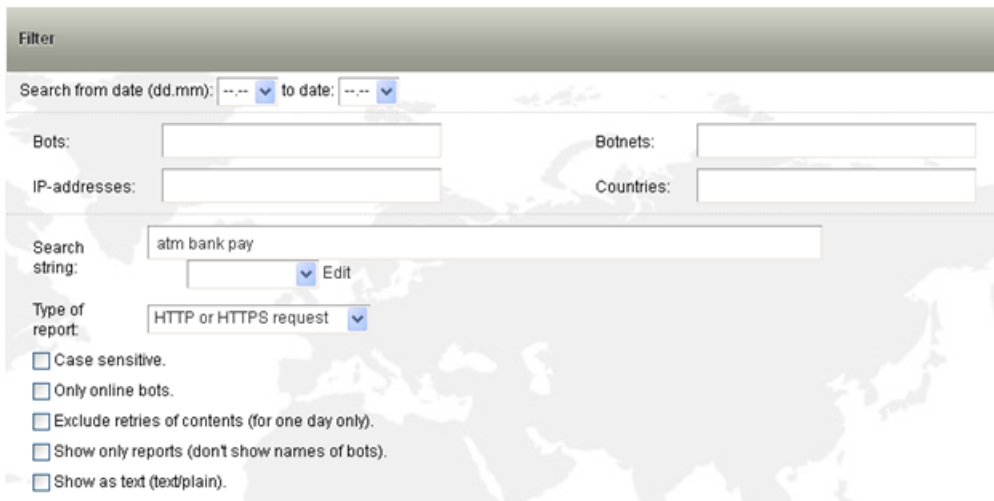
Filter

Search from date (dd.mm): --.-- to date: --.--

Bots:

Botnets:

IP-addresses:

Countries:

Search string:

atm bank pay

Edit

Type of report:

HTTP or HTTPS request

Case sensitive.

Only online bots.

Exclude retries of contents (for one day only).

Show only reports (don't show names of bots).

Show as text (text/plain).